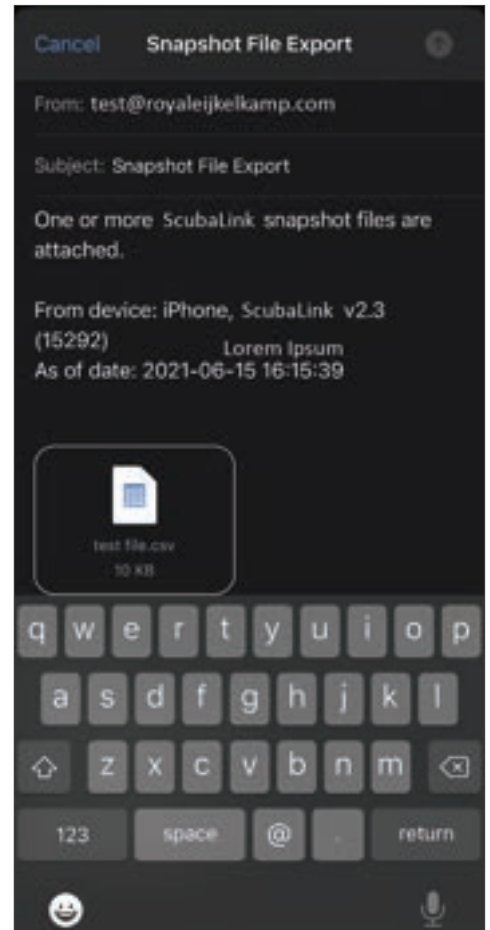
Cancel Snapshot File Export

From: test@royaleijkelkamp.com

Subject: Snapshot File Export

One or more ScubaLink snapshot files are attached.

From device: iPhone, ScubaLink v2.3 (15292)
Lorem Ipsum
As of date: 2021-06-15 16:15:39

test file.csv
10 KB

q w e r t y u i o p
a s d f g h j k l
z x c v b n m
123 space @ . return